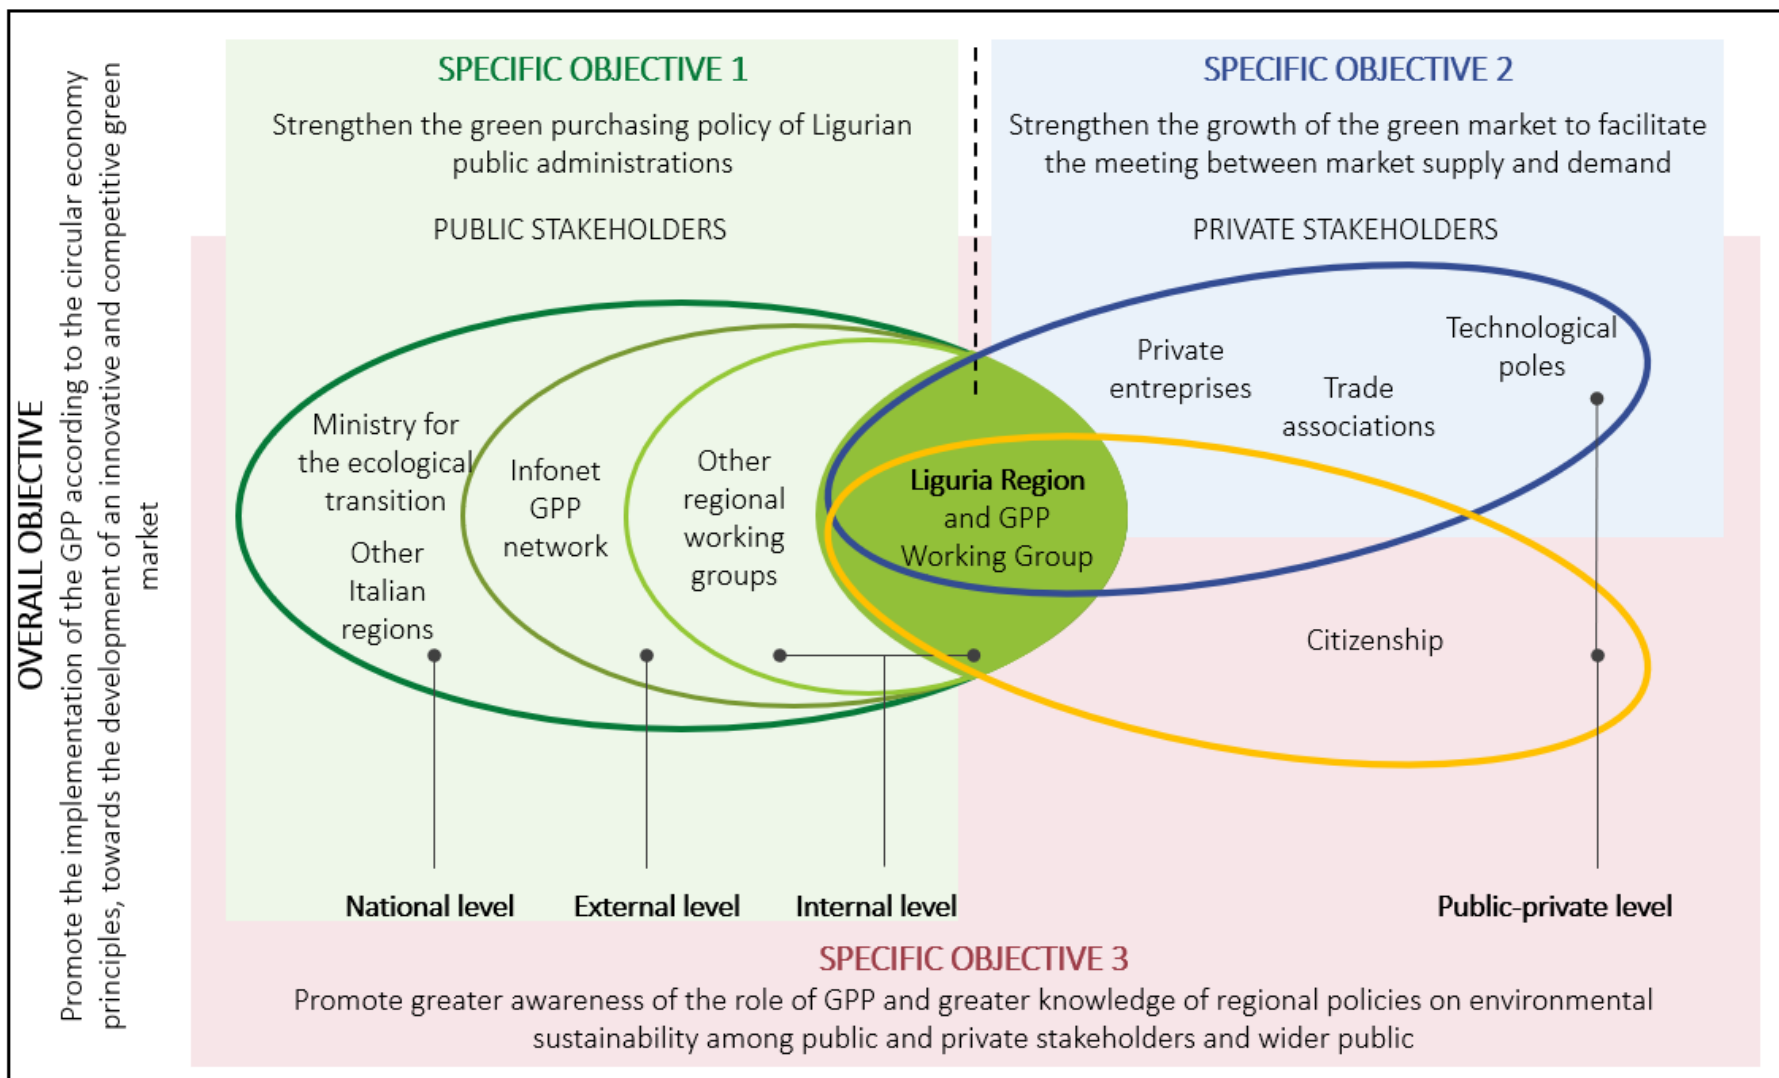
OVERALL OBJECTIVE

Promote the implementation of the GPP according to the circular economy principles, towards the development of an innovative and competitive green market

SPECIFIC OBJECTIVE 1

Strengthen the green purchasing policy of Ligurian public administrations

PUBLIC STAKEHOLDERS

SPECIFIC OBJECTIVE 2

Strengthen the growth of the green market to facilitate the meeting between market supply and demand

PRIVATE STAKEHOLDERS

Ministry for the ecological transition

Other Italian regions

Infonet GPP network

Other regional working groups

Liguria Region and GPP Working Group

Private entreprises

Trade associations

Technological poles

Citizenship

National level

External level

Internal level

Public-private level

SPECIFIC OBJECTIVE 3

Promote greater awareness of the role of GPP and greater knowledge of regional policies on environmental sustainability among public and private stakeholders and wider public